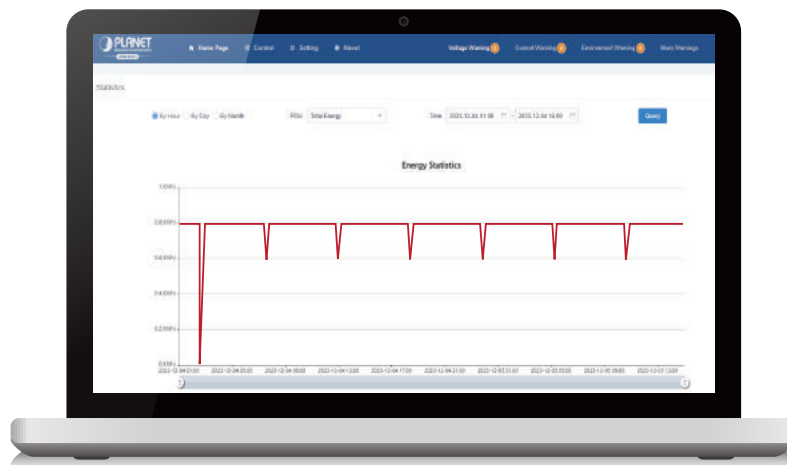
PLANET

Home Page Control Setting About

Voltage Warning 0 Current Warning 4 Environment Warning 0 More Warnings

Statistics

By Hour By Day By Month

PDU Total Energy

Time 2023.12.04 01:00 ~ 2023.12.06 16:00

Query

Energy Statistics

1.00kWh
0.80kWh
0.60kWh
0.40kWh
0.20kWh
0.00kWh

2023-12-04 01:00 2023-12-04 05:00 2023-12-04 09:00 2023-12-04 13:00 2023-12-04 17:00 2023-12-04 21:00 2023-12-05 01:00 2023-12-05 05:00 2023-12-05 09:00 2023-12-05 13:00